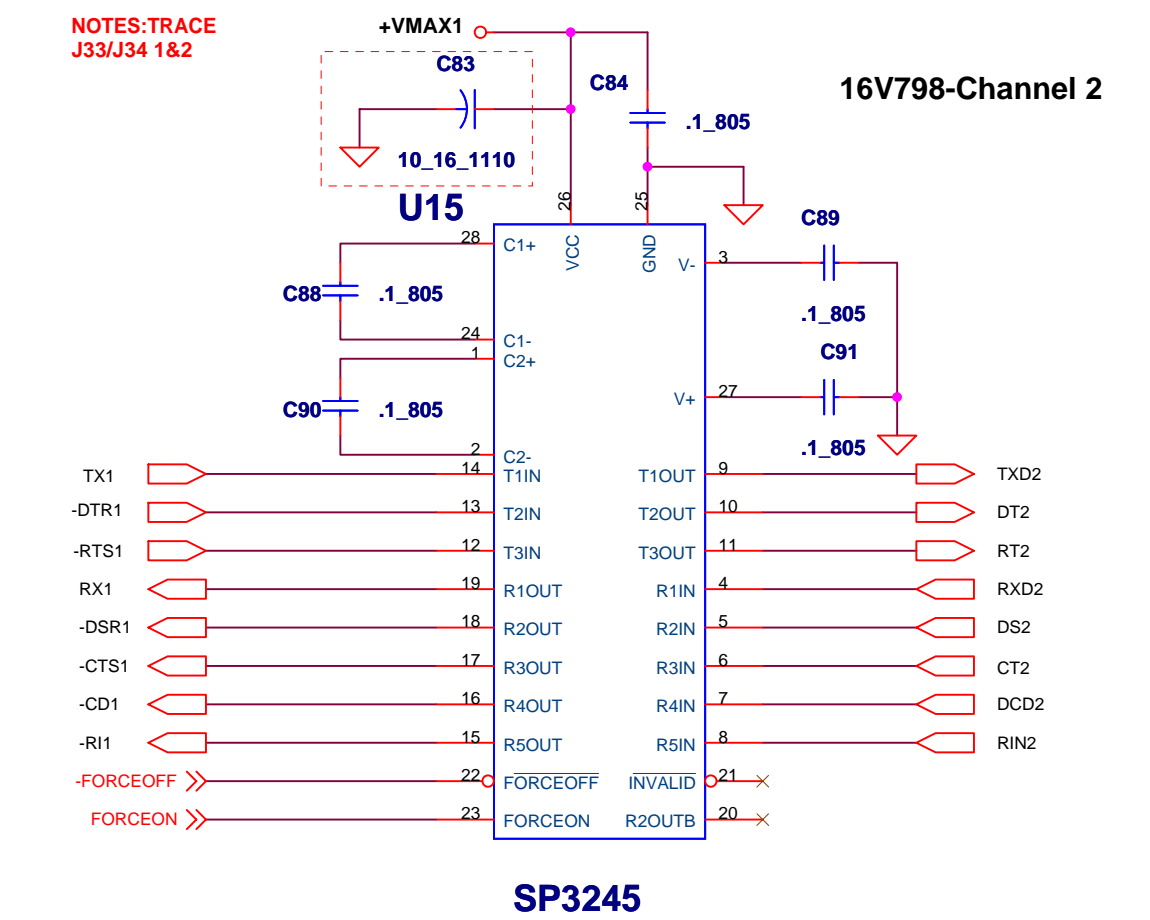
NOTES:TRACE
J33/J34 1&2

+VMAX1

C83

C84

16V798-Channel 2

.1_805

10_16_1110

U15

26

25

28 C1+

VCC

GND

V- 3

C89

C88 .1_805

.1_805

24 C1-
1 C2+

C91

C90 .1_805

V+ 27

2 C2-

.1_805

TX1 14 T1IN
T1OUT 9 TXD2

-DTR1 13 T2IN
T2OUT 10 DT2

-RTS1 12 T3IN
T3OUT 11 RT2

RX1 19 R1OUT
R1IN 4 RXD2

-DSR1 18 R2OUT
R2IN 5 DS2

-CTS1 17 R3OUT
R3IN 6 CT2

-CD1 16 R4OUT
R4IN 7 DCD2

-RI1 15 R5OUT
R5IN 8 RIN2

-FORCEOFF 22 $\overline{\text{FORCEOFF}}$
$\overline{\text{INVALID}}$ 21

FORCEON 23 FORCEON
R2OUTB 20

SP3245